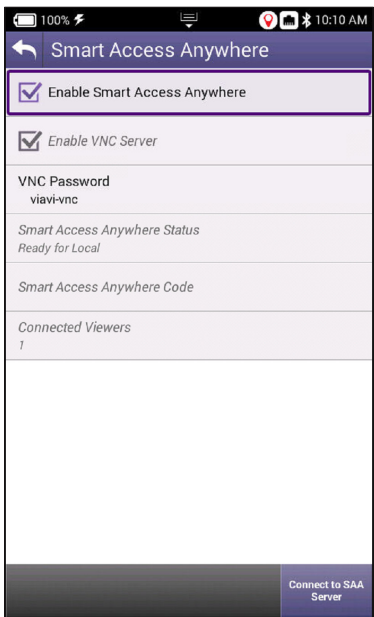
100% 10:10 AM

Smart Access Anywhere

Enable Smart Access Anywhere

Enable VNC Server

VNC Password
viavi-vnc

Smart Access Anywhere Status
Ready for Local

Smart Access Anywhere Code

Connected Viewers
1

Connect to SAA Server